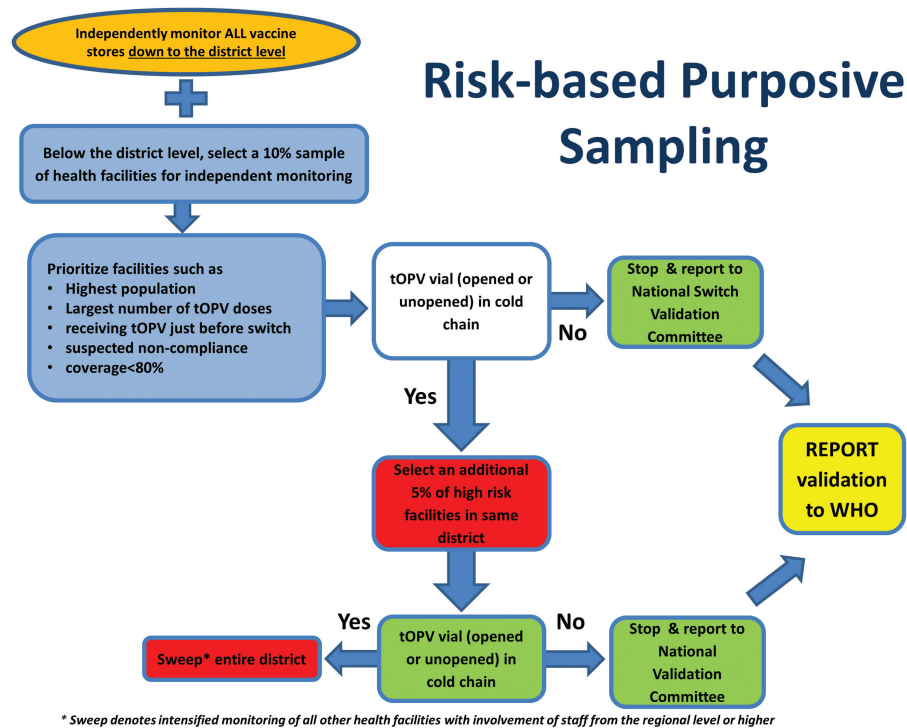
Independently monitor ALL vaccine stores down to the district level

Risk-based Purposive Sampling

Below the district level, select a 10% sample of health facilities for independent monitoring

Prioritize facilities such as
• Highest population
• Largest number of tOPV doses
• receiving tOPV just before switch
• suspected non-compliance
• coverage<80%

tOPV vial (opened or unopened) in cold chain

No

Stop & report to National Switch Validation Committee

Yes

REPORT validation to WHO

Select an additional 5% of high risk facilities in same district

Yes

No

Sweep* entire district

tOPV vial (opened or unopened) in cold chain

Stop & report to National Validation Committee

* Sweep denotes intensified monitoring of all other health facilities with involvement of staff from the regional level or higher